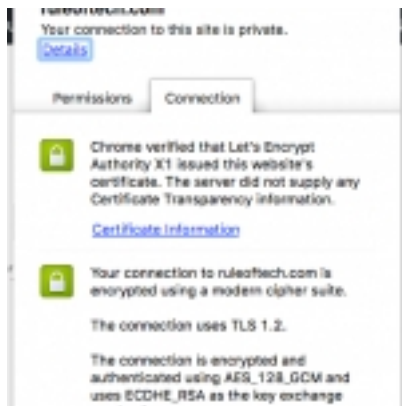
ruleoftech.com
Your connection to this site is private.
Details

Permissions
Connection

Chrome verified that Let's Encrypt Authority X1 issued this website's certificate. The server did not supply any Certificate Transparency information.

Certificate information

Your connection to ruleoftech.com is encrypted using a modern cipher suite.

The connection uses TLS 1.2.

The connection is encrypted and authenticated using AES_128_GCM and uses ECDHE_RSA as the key exchange